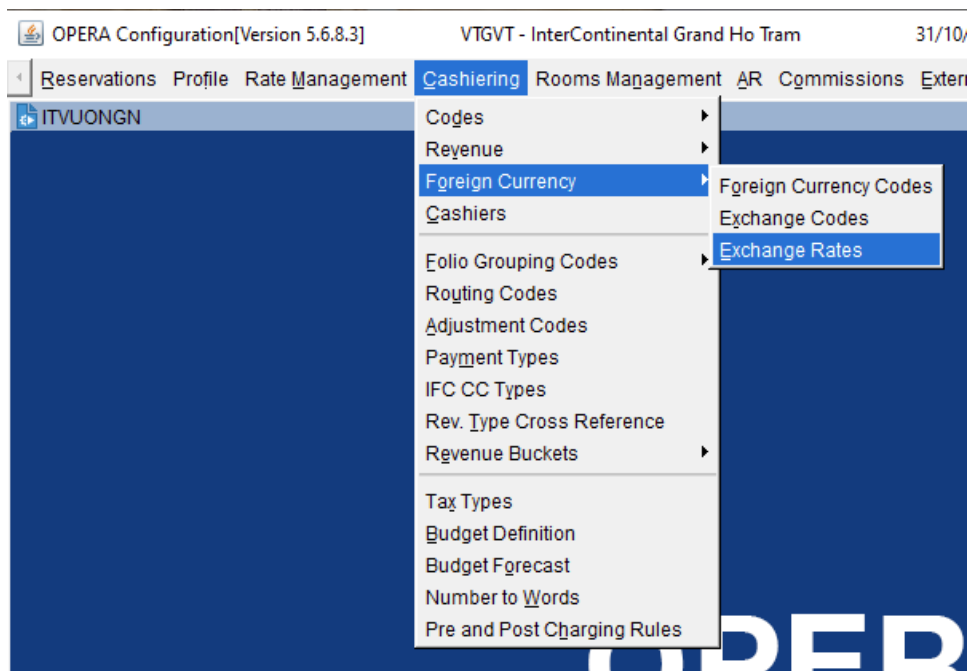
OPERA Configuration[Version 5.6.8.3]     VTGVT - InterContinental Grand Ho Tram     31/10/

Reservations  Profile  Rate Management  Cashiering  Rooms Management  AR  Commissions  Exter

ITVUONGN

Codes
Revenue
Foreign Currency
Cashiers
Folio Grouping Codes
Routing Codes
Adjustment Codes
Payment Types
IFC CC Types
Rev. Type Cross Reference
Revenue Buckets
Tax Types
Budget Definition
Budget Forecast
Number to Words
Pre and Post Charging Rules

Foreign Currency Codes
Exchange Codes
Exchange Rates

OPER